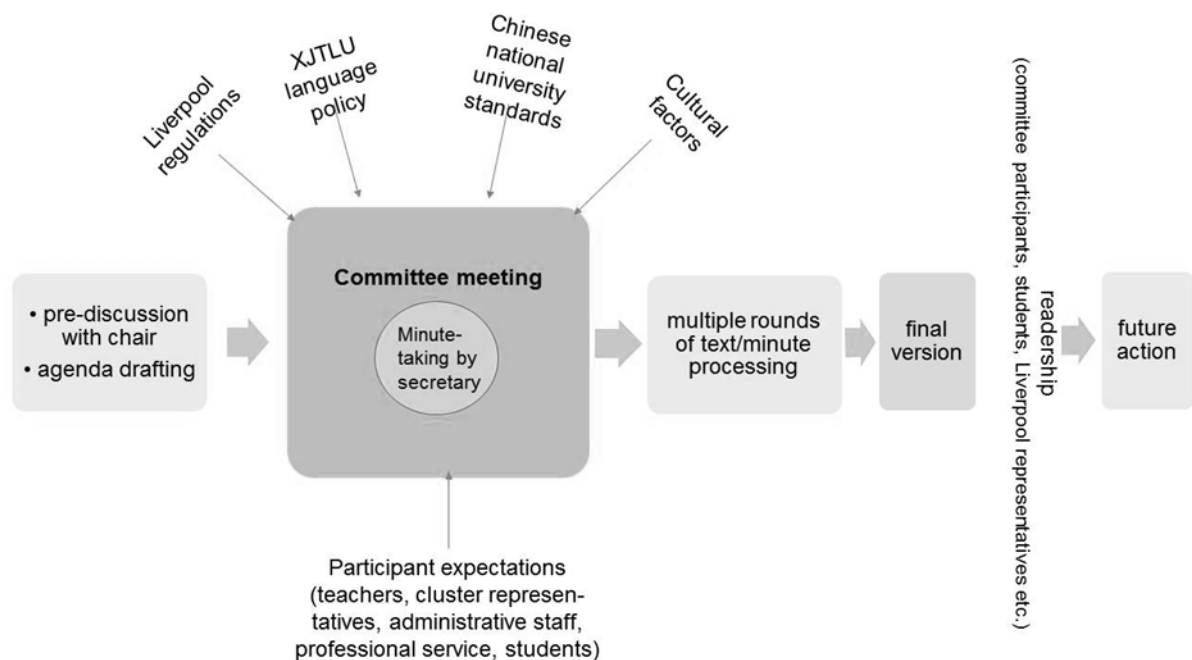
Liverpool regulations

XJTLU language policy

Chinese national university standards

Cultural factors

• pre-discussion with chair
• agenda drafting

Committee meeting

Minute-taking by secretary

multiple rounds of text/minute processing

final version

readership
(committee participants, students, Liverpool representatives etc.)

future action

Participant expectations (teachers, cluster representatives, administrative staff, professional service, students)